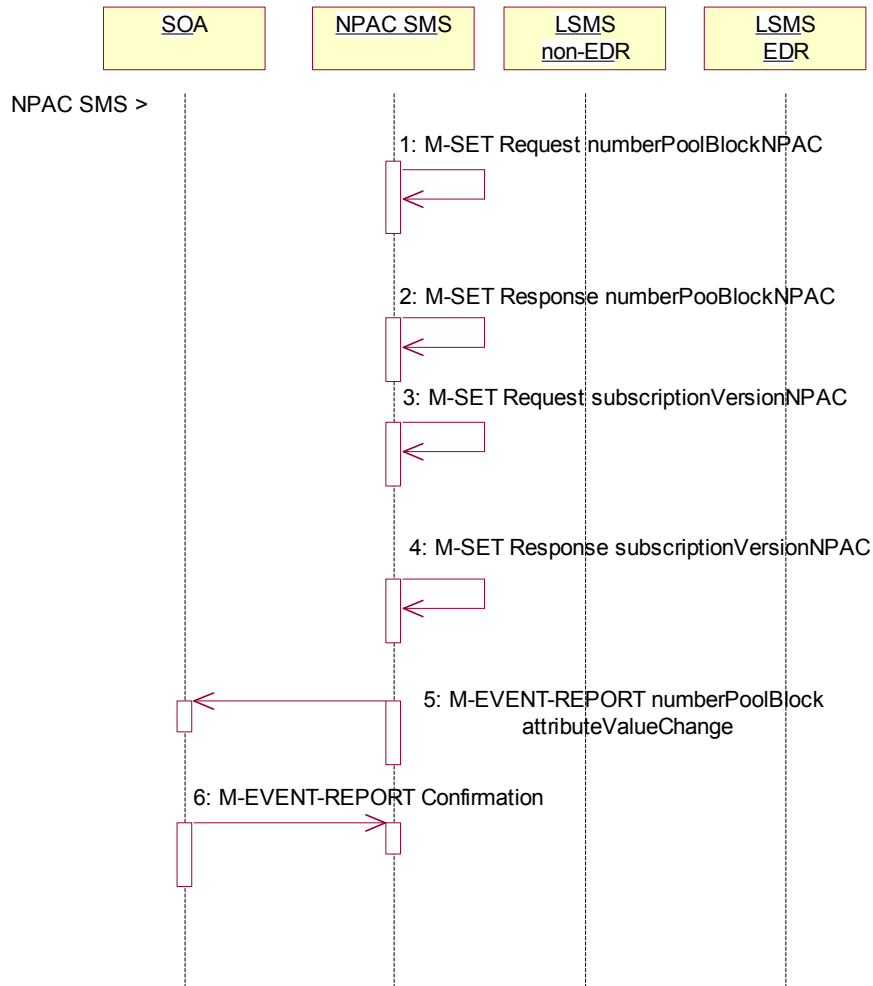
SOA

NPAC SMS

LSMS non-EDR

LSMS EDR

NPAC SMS >

1: M-SET Request numberPoolBlockNPAC

2: M-SET Response numberPooBlockNPAC

3: M-SET Request subscriptionVersionNPAC

4: M-SET Response subscriptionVersionNPAC

5: M-EVENT-REPORT numberPoolBlock attributeValueChange

6: M-EVENT-REPORT Confirmation